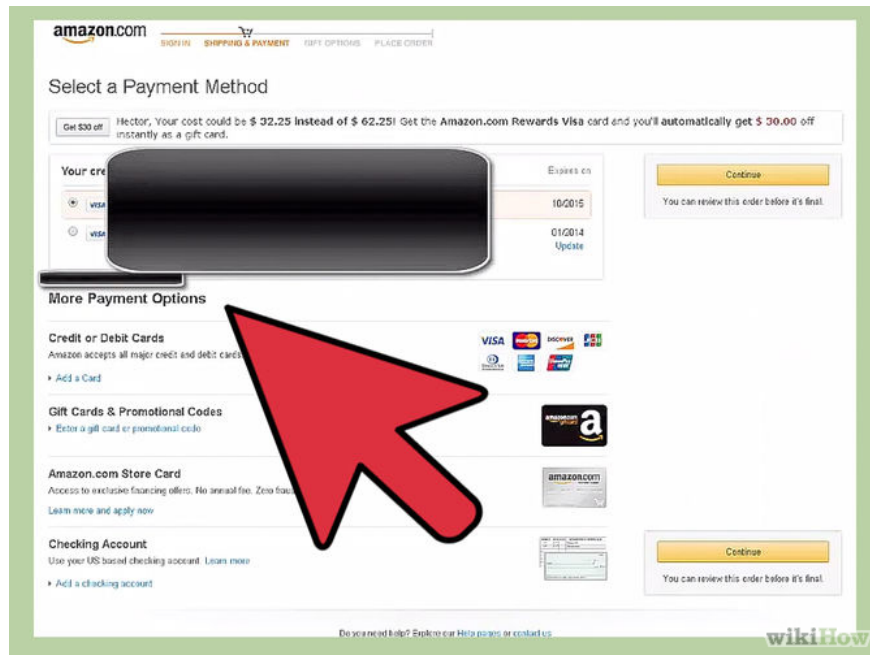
amazon.com

SIGN IN SHIPPING & PAYMENT GIFT OPTIONS PLACE ORDER

Select a Payment Method

Get $30 off

Hector, Your cost could be $ 32.25 instead of $ 62.25! Get the Amazon.com Rewards Visa card and you'll automatically get $ 30.00 off instantly as a gift card.

Your cre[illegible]

Expires on

VISA

10/2015

VISA

01/2014
Update

Continue

You can review this order before it's final.

More Payment Options

Credit or Debit Cards
Amazon accepts all major credit and debit cards
▸ Add a Card

VISA DISCOVER JCB

Gift Cards & Promotional Codes
▸ Enter a gift card or promotional code

amazon.com

Amazon.com Store Card
Access to exclusive financing offers. No annual fee. Zero frau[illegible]
Learn more and apply now

amazon.com

Checking Account
Use your US based checking account. Learn more
▸ Add a checking account

Continue

You can review this order before it's final.

Do you need help? Explore our Help pages or contact us

wikiHow